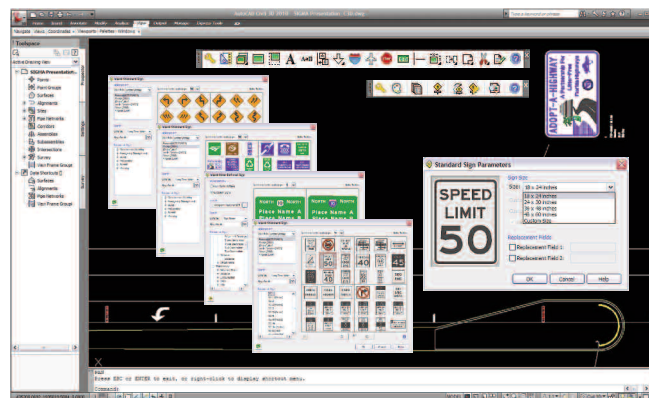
AutoCAD Civil 3D 2010 SIGMA Presentation
Type a keyword or phrase
Home Insert Annotate Modify Analyze View Output Manage Express Tools
Toolspace
Active Drawing View
SIGMA Presentation
Points
Point Groups
Surfaces
Alignments
Sites
Pipe Networks
Corridors
Assemblies
Subassemblies
Intersections
Survey
View Frame Groups
Data Shortcuts
Surfaces
Alignments
Pipe Networks
View Frame Groups
Prospector
Settings
Survey
ADOPT-A-HIGHWAY
Standard Sign Parameters
SPEED LIMIT 50
Sign Size
Size: 18 x 24 inches
18 x 24 inches
24 x 30 inches
36 x 48 inches
48 x 60 inches
Custom Size
Replacement Fields
Replacement Field 1:
Replacement Field 2:
OK Cancel Help
NORTH
Place Name A
Place Name B
Press ESC or ENTER to exit, or right-click to display shortcut menu.
Command: